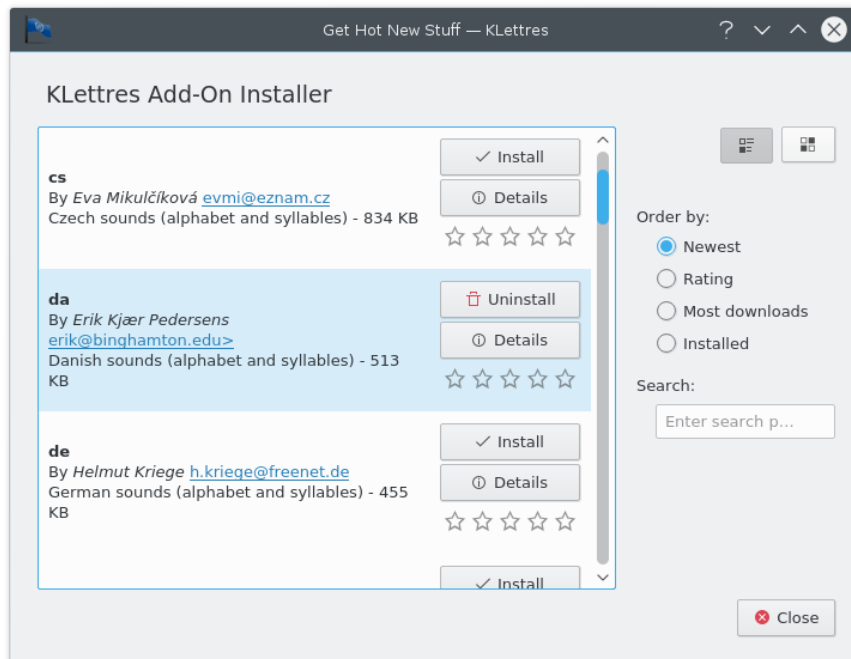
Get Hot New Stuff — KLettres

KLettres Add-On Installer

cs
By *Eva Mikulčíková* evmi@eznam.cz
Czech sounds (alphabet and syllables) - 834 KB

Install
Details

da
By *Erik Kjær Pedersens* erik@binghamton.edu>
Danish sounds (alphabet and syllables) - 513 KB

Uninstall
Details

de
By *Helmut Kriege* h.kriege@freenet.de
German sounds (alphabet and syllables) - 455 KB

Install
Details

Install

Order by:
Newest
Rating
Most downloads
Installed

Search:
Enter search p...

Close